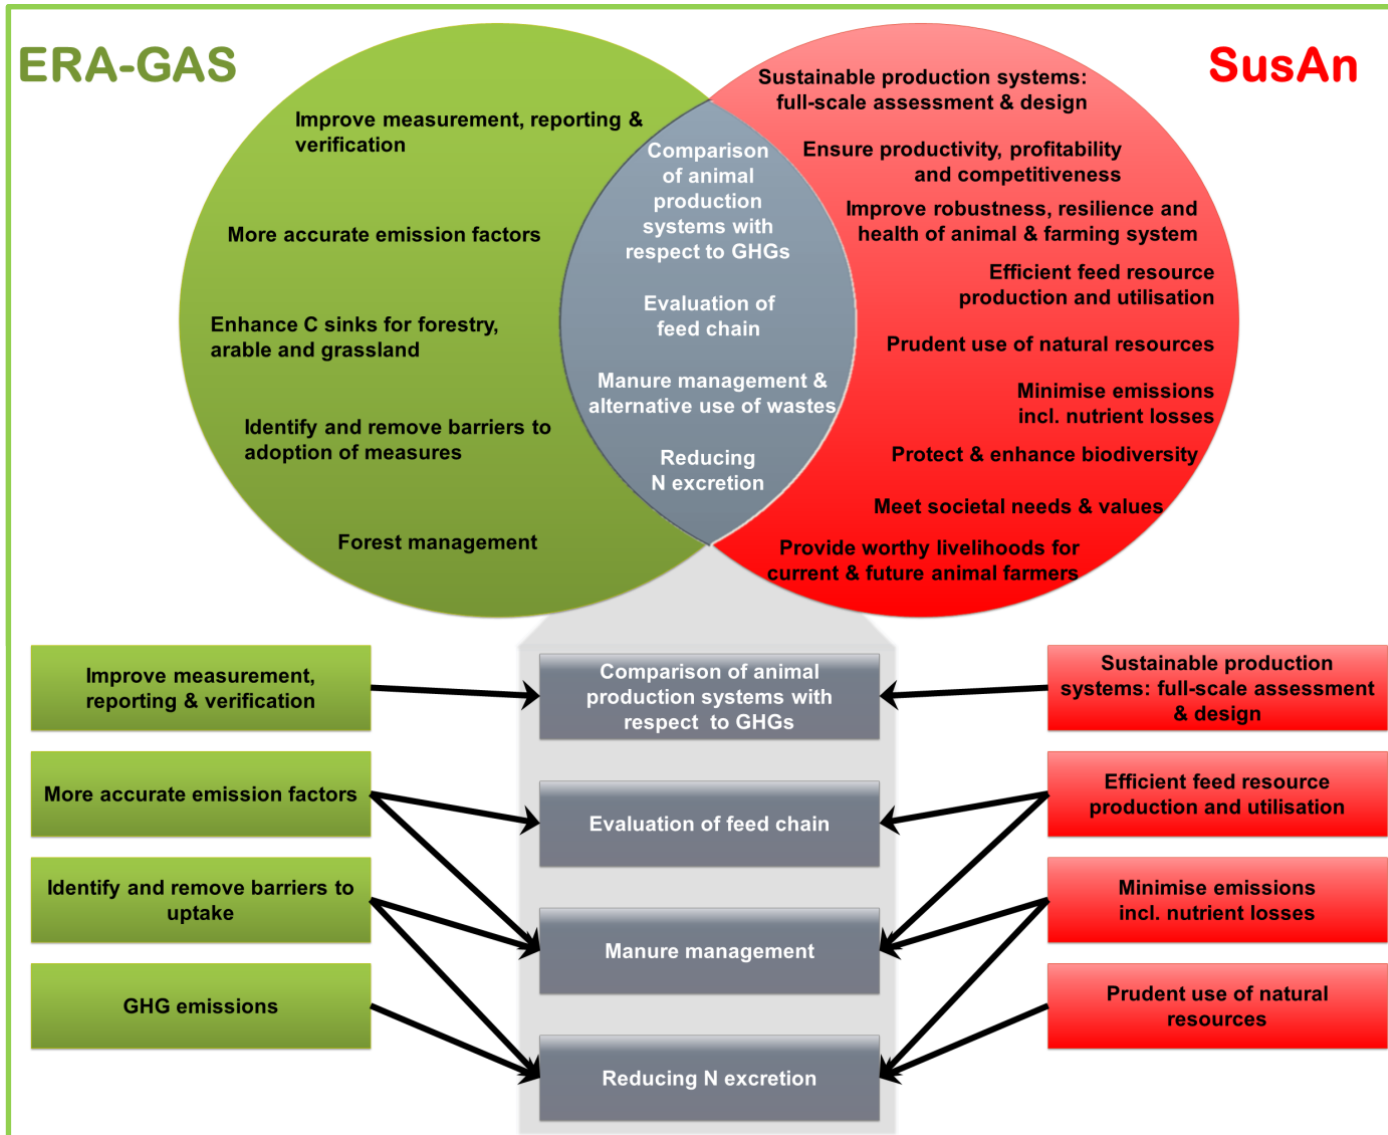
ERA-GAS

SusAn

Improve measurement, reporting & verification

More accurate emission factors

Enhance C sinks for forestry, arable and grassland

Identify and remove barriers to adoption of measures

Forest management

Comparison of animal production systems with respect to GHGs

Evaluation of feed chain

Manure management & alternative use of wastes

Reducing N excretion

Sustainable production systems: full-scale assessment & design

Ensure productivity, profitability and competitiveness

Improve robustness, resilience and health of animal & farming system

Efficient feed resource production and utilisation

Prudent use of natural resources

Minimise emissions incl. nutrient losses

Protect & enhance biodiversity

Meet societal needs & values

Provide worthy livelihoods for current & future animal farmers

Improve measurement, reporting & verification

More accurate emission factors

Identify and remove barriers to uptake

GHG emissions

Comparison of animal production systems with respect to GHGs

Evaluation of feed chain

Manure management

Reducing N excretion

Sustainable production systems: full-scale assessment & design

Efficient feed resource production and utilisation

Minimise emissions incl. nutrient losses

Prudent use of natural resources